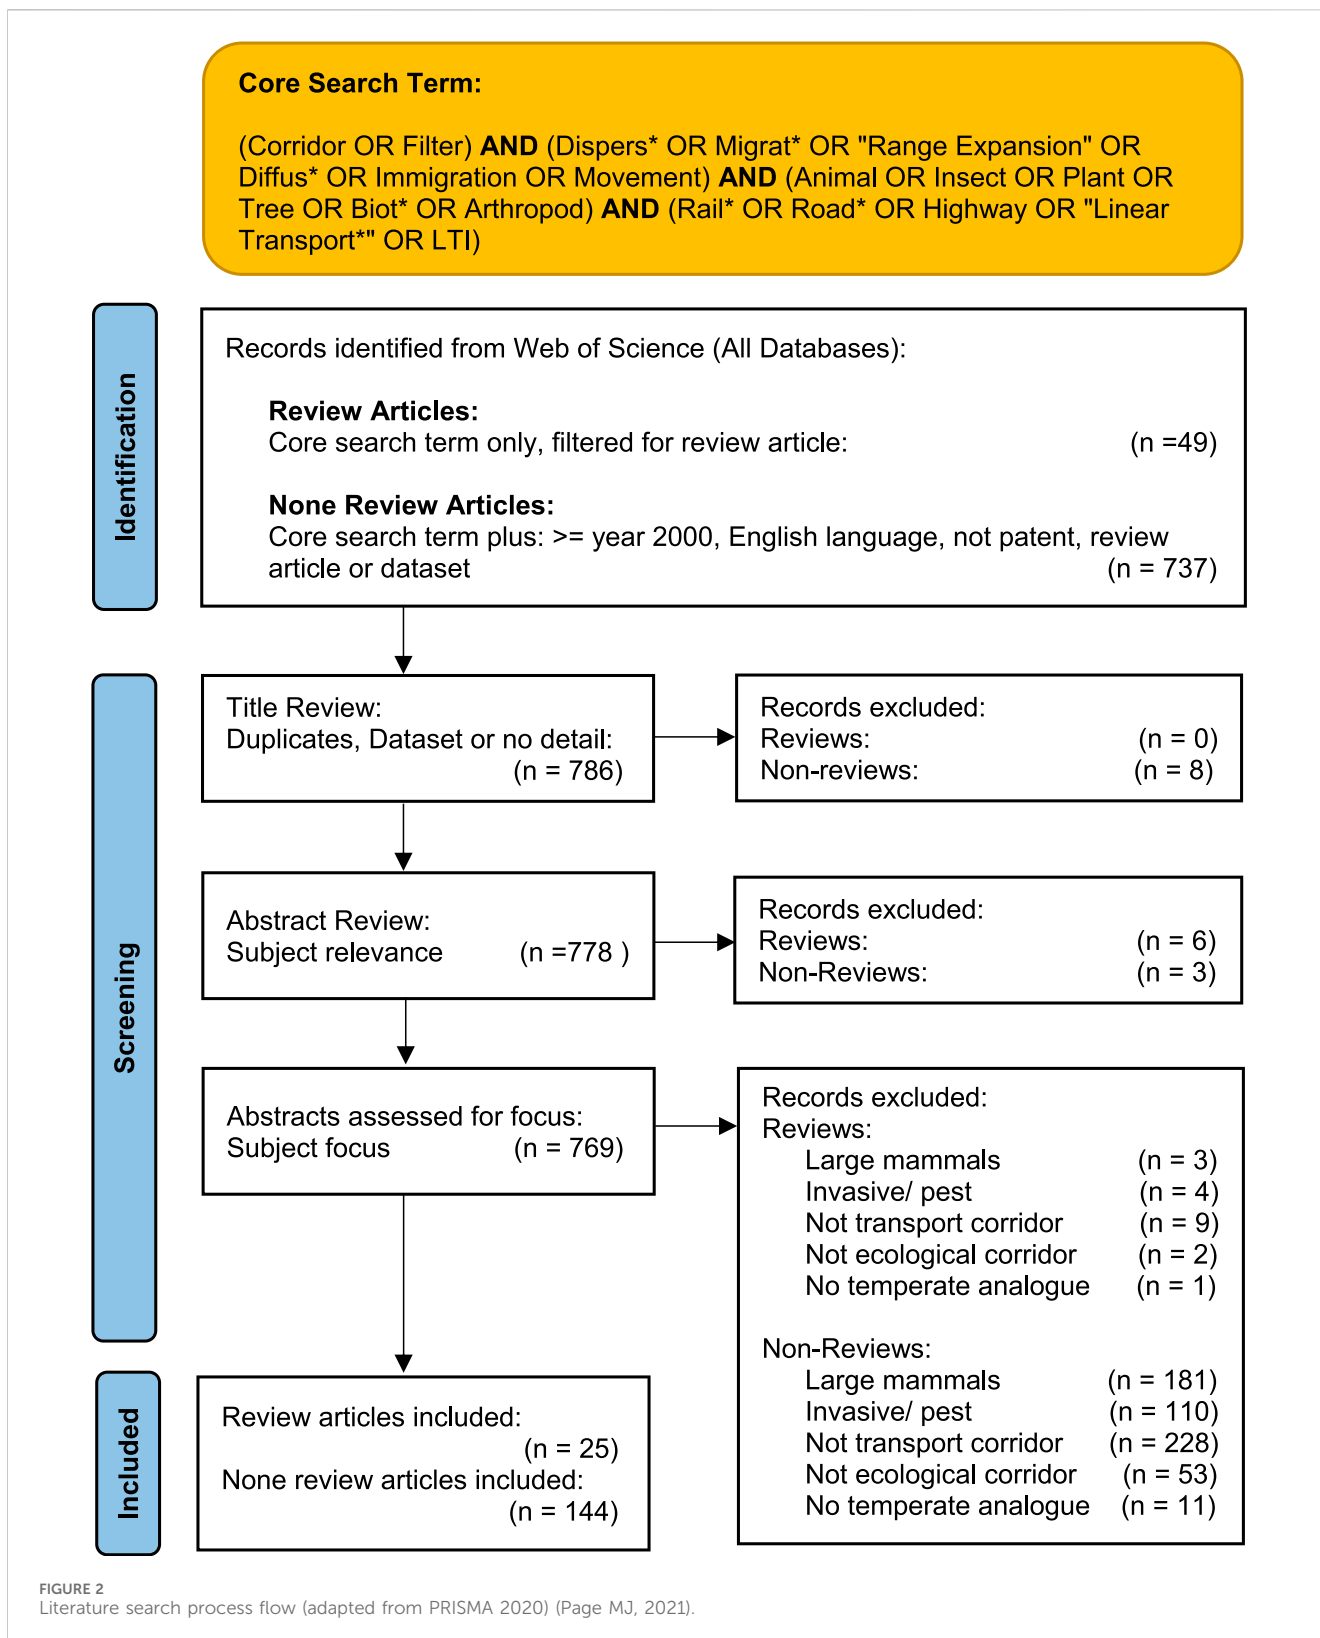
Core Search Term:

(Corridor OR Filter) AND (Dispers* OR Migrat* OR "Range Expansion" OR Diffus* OR Immigration OR Movement) AND (Animal OR Insect OR Plant OR Tree OR Biot* OR Arthropod) AND (Rail* OR Road* OR Highway OR "Linear Transport*" OR LTI)

Identification

Records identified from Web of Science (All Databases):

Review Articles:
Core search term only, filtered for review article: (n =49)

None Review Articles:
Core search term plus: >= year 2000, English language, not patent, review article or dataset (n = 737)

Screening

Title Review:
Duplicates, Dataset or no detail: (n = 786)

Records excluded:
Reviews: (n = 0)
Non-reviews: (n = 8)

Abstract Review:
Subject relevance (n =778 )

Records excluded:
Reviews: (n = 6)
Non-Reviews: (n = 3)

Abstracts assessed for focus:
Subject focus (n = 769)

Records excluded:
Reviews:
Large mammals (n = 3)
Invasive/ pest (n = 4)
Not transport corridor (n = 9)
Not ecological corridor (n = 2)
No temperate analogue (n = 1)

Non-Reviews:
Large mammals (n = 181)
Invasive/ pest (n = 110)
Not transport corridor (n = 228)
Not ecological corridor (n = 53)
No temperate analogue (n = 11)

Included

Review articles included: (n = 25)
None review articles included: (n = 144)

FIGURE 2
Literature search process flow (adapted from PRISMA 2020) (Page MJ, 2021).